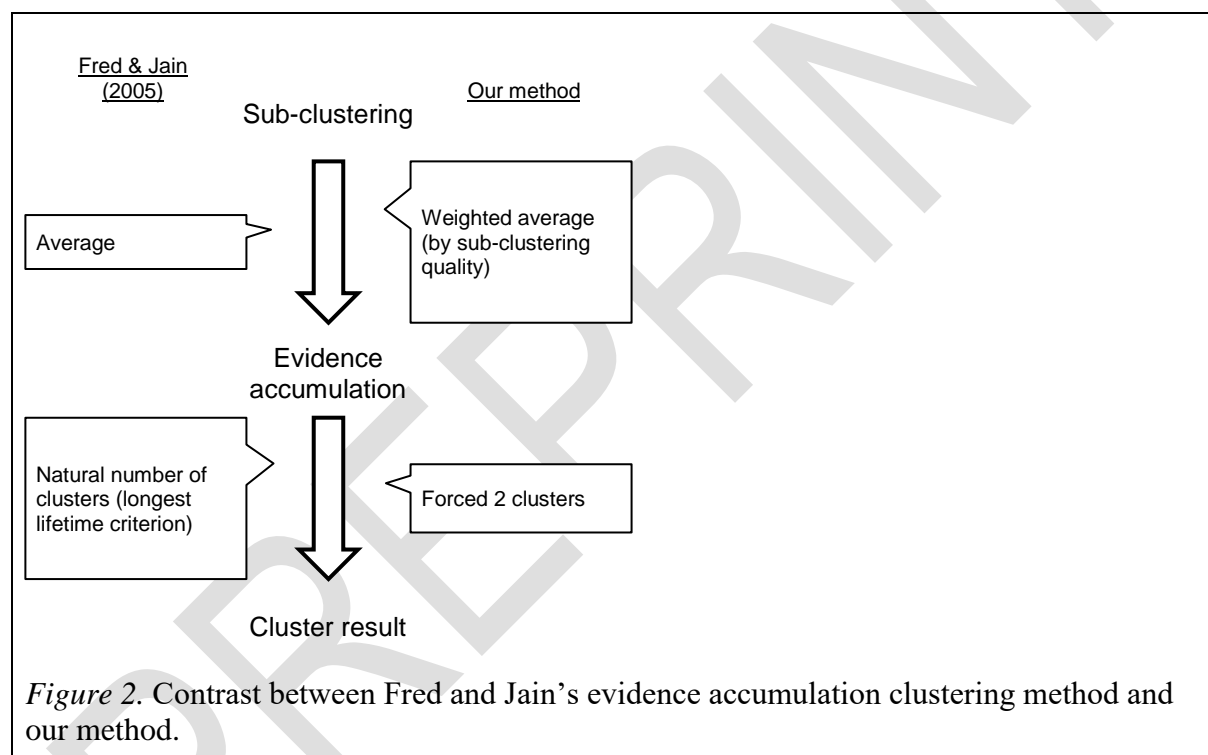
Fred & Jain (2005)

Our method

Sub-clustering

Average

Weighted average (by sub-clustering quality)

Evidence accumulation

Natural number of clusters (longest lifetime criterion)

Forced 2 clusters

Cluster result

*Figure 2.* Contrast between Fred and Jain's evidence accumulation clustering method and our method.

PREPRINT